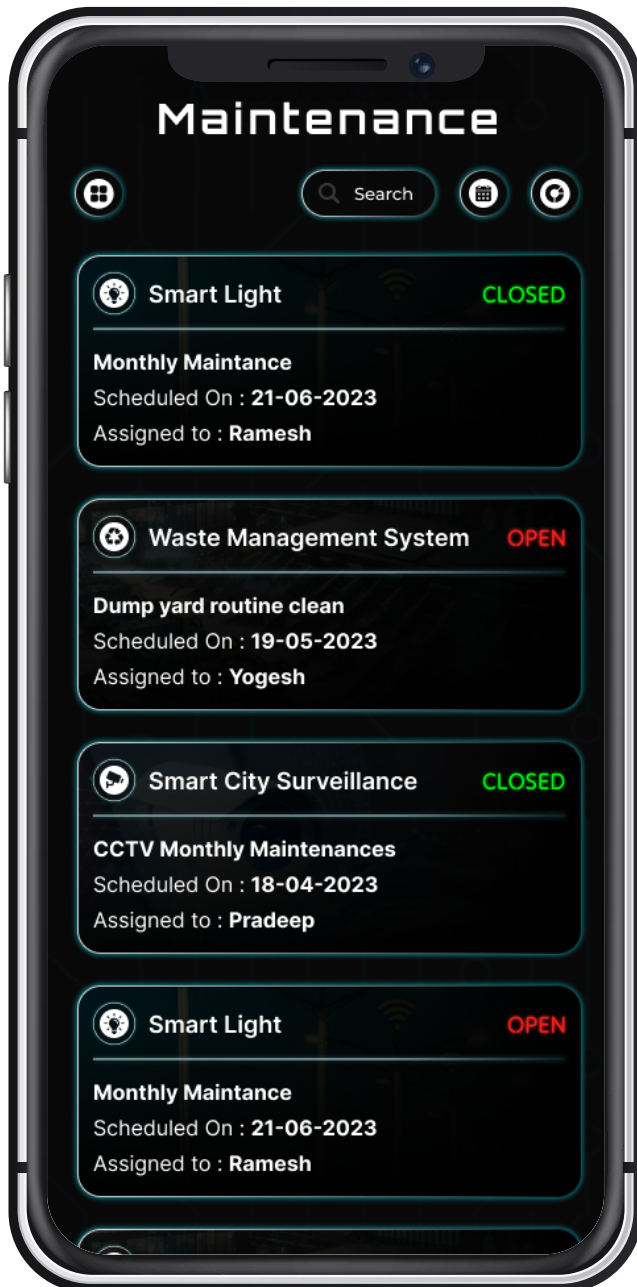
Maintenance

Search

Smart Light CLOSED

Monthly Maintance
Scheduled On : 21-06-2023
Assigned to : Ramesh

Waste Management System OPEN

Dump yard routine clean
Scheduled On : 19-05-2023
Assigned to : Yogesh

Smart City Surveillance CLOSED

CCTV Monthly Maintenances
Scheduled On : 18-04-2023
Assigned to : Pradeep

Smart Light OPEN

Monthly Maintance
Scheduled On : 21-06-2023
Assigned to : Ramesh